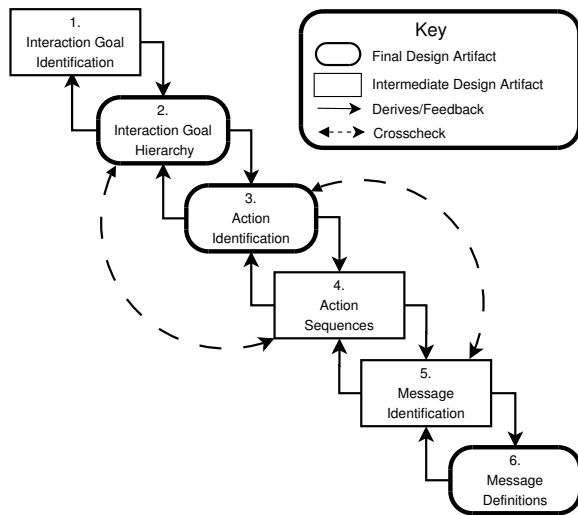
1.
Interaction Goal Identification

2.
Interaction Goal Hierarchy

3.
Action Identification

4.
Action Sequences

5.
Message Identification

6.
Message Definitions

Key
Final Design Artifact
Intermediate Design Artifact
Derives/Feedback
Crosscheck